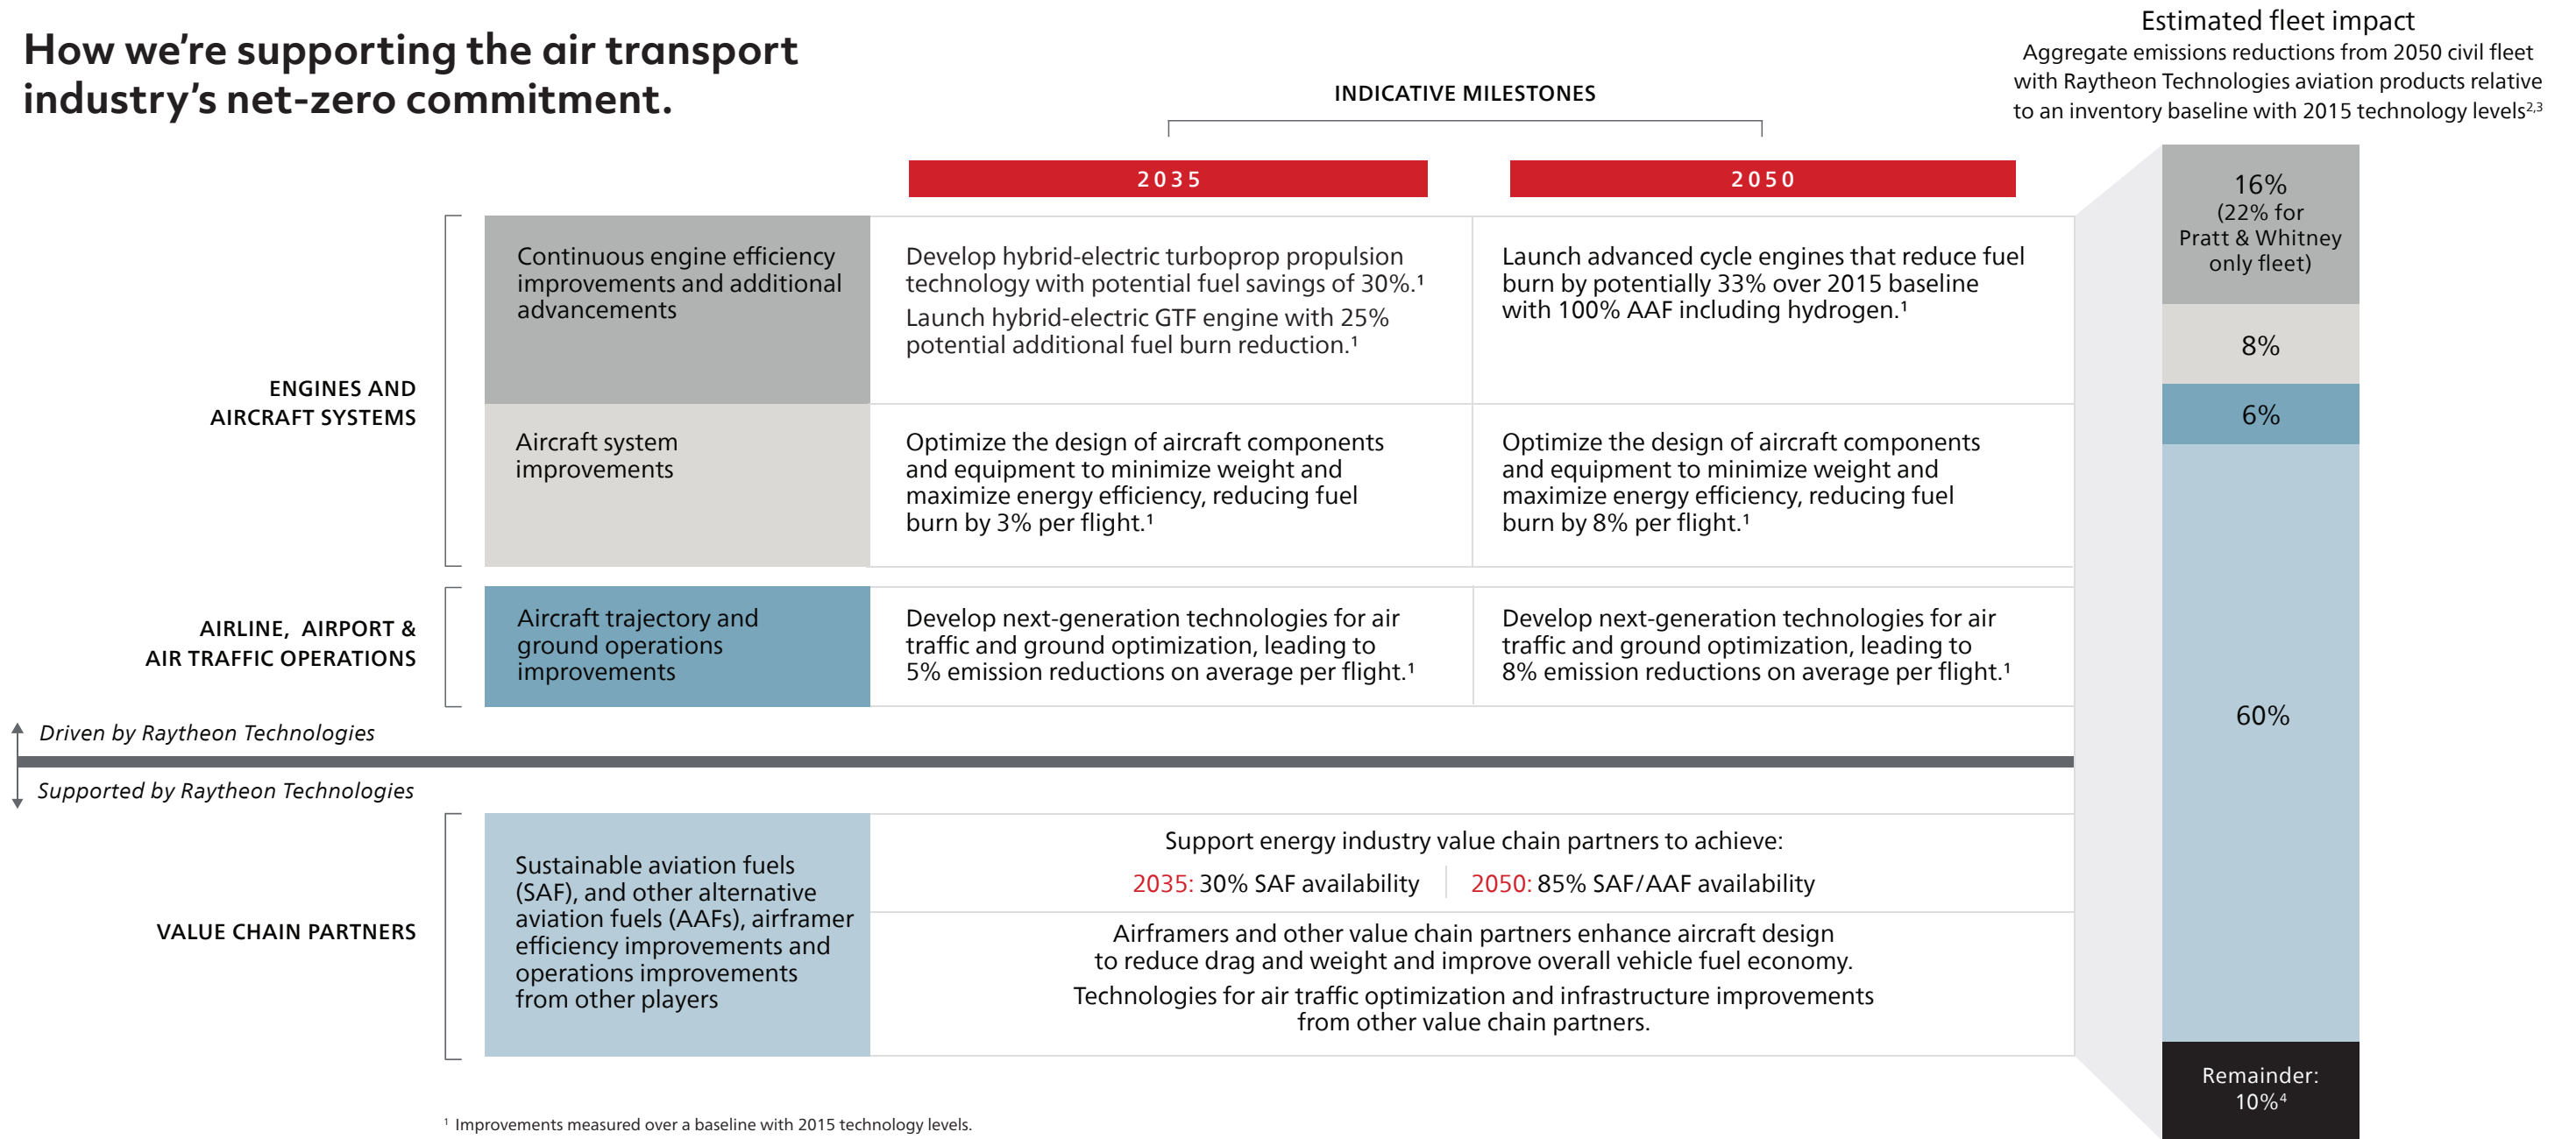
How we're supporting the air transport industry's net-zero commitment.

INDICATIVE MILESTONES

Estimated fleet impact
Aggregate emissions reductions from 2050 civil fleet with Raytheon Technologies aviation products relative to an inventory baseline with 2015 technology levels$^{2,3}$

| | | 2035 | 2050 |
|---|---|---|---|
| ENGINES AND AIRCRAFT SYSTEMS | Continuous engine efficiency improvements and additional advancements | Develop hybrid-electric turboprop propulsion technology with potential fuel savings of 30%.¹ Launch hybrid-electric GTF engine with 25% potential additional fuel burn reduction.¹ | Launch advanced cycle engines that reduce fuel burn by potentially 33% over 2015 baseline with 100% AAF including hydrogen.¹ |
| | Aircraft system improvements | Optimize the design of aircraft components and equipment to minimize weight and maximize energy efficiency, reducing fuel burn by 3% per flight.¹ | Optimize the design of aircraft components and equipment to minimize weight and maximize energy efficiency, reducing fuel burn by 8% per flight.¹ |
| AIRLINE, AIRPORT & AIR TRAFFIC OPERATIONS | Aircraft trajectory and ground operations improvements | Develop next-generation technologies for air traffic and ground optimization, leading to 5% emission reductions on average per flight.¹ | Develop next-generation technologies for air traffic and ground optimization, leading to 8% emission reductions on average per flight.¹ |

Driven by Raytheon Technologies
Supported by Raytheon Technologies

VALUE CHAIN PARTNERS

Sustainable aviation fuels (SAF), and other alternative aviation fuels (AAFs), airframer efficiency improvements and operations improvements from other players

Support energy industry value chain partners to achieve:
2035: 30% SAF availability | 2050: 85% SAF/AAF availability

Airframers and other value chain partners enhance aircraft design to reduce drag and weight and improve overall vehicle fuel economy.
Technologies for air traffic optimization and infrastructure improvements from other value chain partners.

16%
(22% for Pratt & Whitney only fleet)
8%
6%
60%
Remainder: 10%⁴

¹ Improvements measured over a baseline with 2015 technology levels.